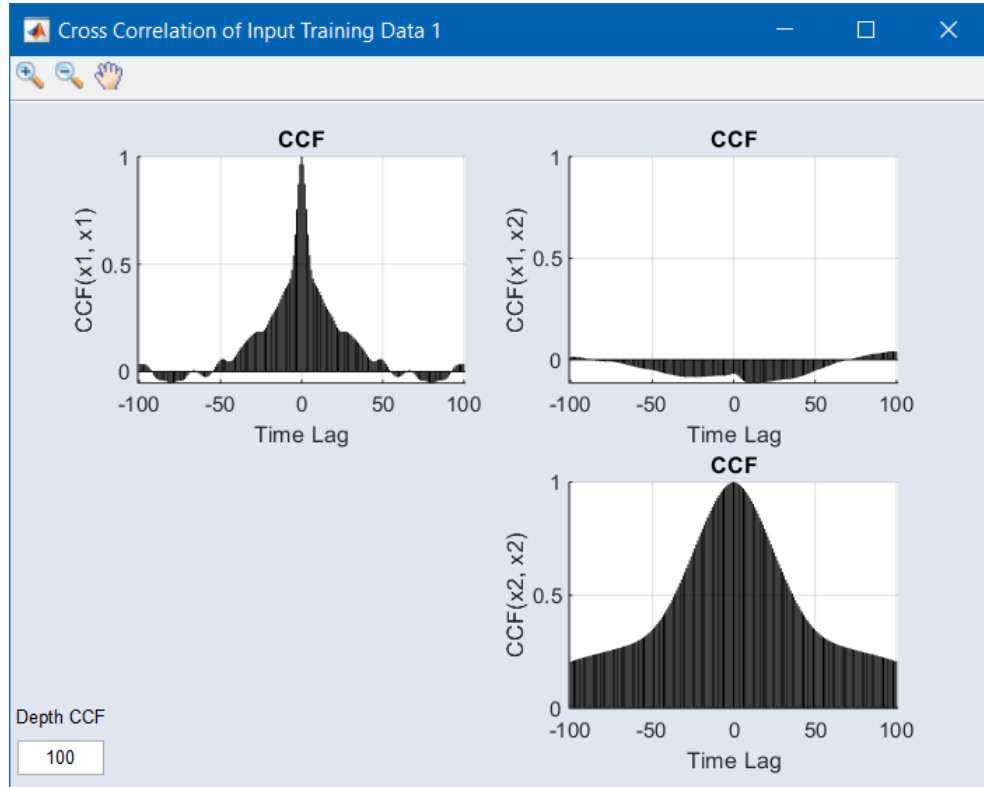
Cross Correlation of Input Training Data 1

CCF

1

0.5

0

CCF(x1, x1)

-100 -50 0 50 100

Time Lag

CCF

1

0.5

0

CCF(x1, x2)

-100 -50 0 50 100

Time Lag

CCF

1

0.5

0

CCF(x2, x2)

-100 -50 0 50 100

Time Lag

Depth CCF

100